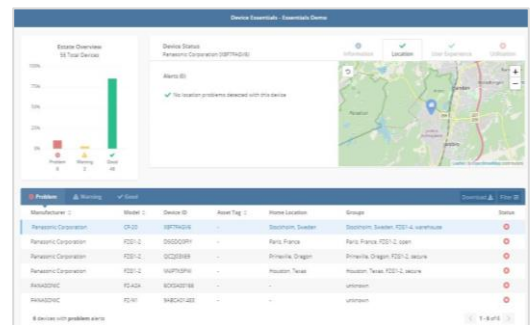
Device Essentials - Essentials Demo

Estate Overview
58 Total Devices

100%
75%
50%
25%
0%

Problem 8
Warning 2
Good 48

Device Status
Panasonic Corporation (XBFTPAGX8)

Information
Location
User Experience
Utilization

Alerts (0)

No location problems detected with this device

Leaflet | © OpenStreetMap contributors

Problem
Warning
Good

Download
Filter

| Manufacturer | Model | Device ID | Asset Tag | Home Location | Groups | Status |
|---|---|---|---|---|---|---|
| Panasonic Corporation | CF-33 | XBFTPAGX8 | - | Stockholm, Sweden | Stockholm, Sweden, FZG1-4, warehouse | |
| Panasonic Corporation | FZG1-2 | DSGDDQRY | - | Paris, France | Paris, France, FZG1-2, open | |
| Panasonic Corporation | FZG1-2 | GCZJ00X8 | - | Prineville, Oregon | Prineville, Oregon, FZG1-2, secure | |
| Panasonic Corporation | FZG1-2 | V4XPTK5PW | - | Houston, Texas | Houston, Texas, FZG1-2, secure | |
| PANASONIC | FZ-A2A | 8DX0A00188 | - | - | unknown | |
| PANASONIC | FZ-N1 | 9ABCA01483 | - | - | unknown | |

8 devices with problem alerts

1 - 8 of 8